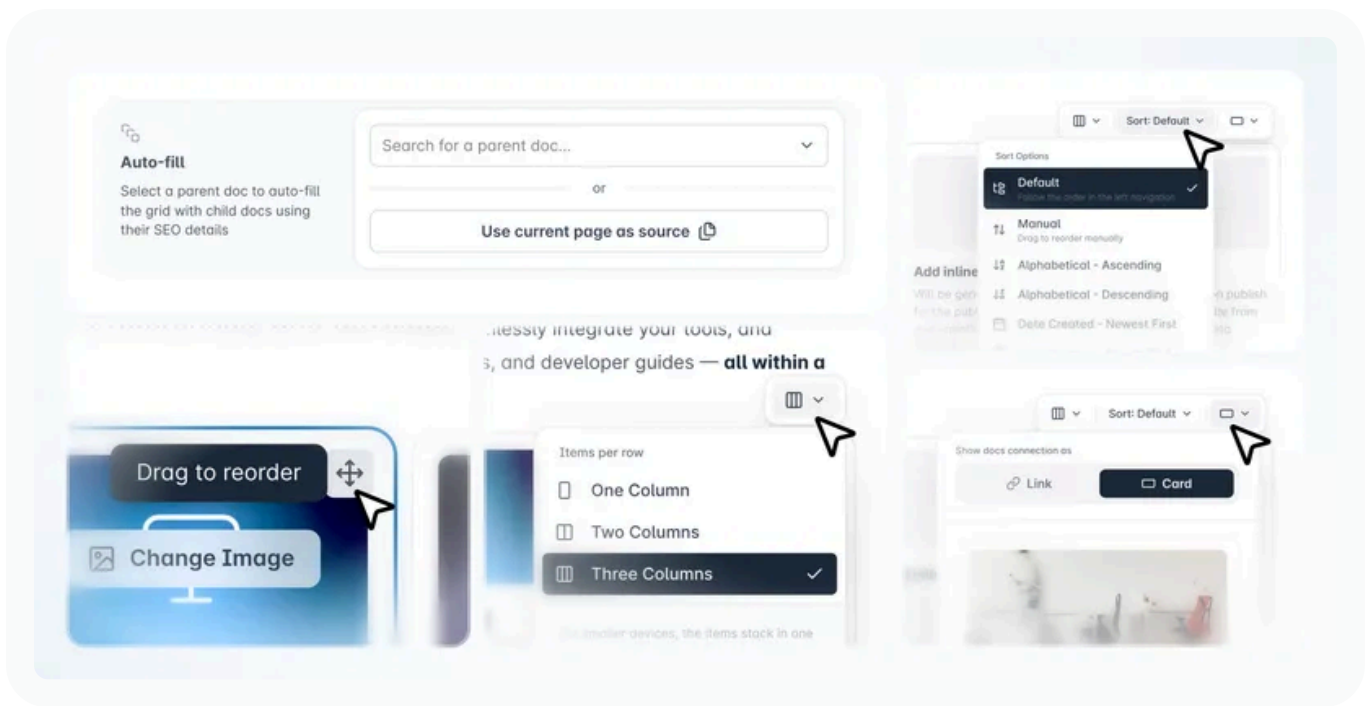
Auto-fill

Select a parent doc to auto-fill the grid with child docs using their SEO details

Search for a parent doc...

or

Use current page as source

Sort: Default

Sort Options

Default
Follow the order in the left navigation

Manual
Drag to reorder manually

Alphabetical - Ascending

Alphabetical - Descending

Date Created - Newest First

Add inline

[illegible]lessly integrate your tools, and

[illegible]s, and developer guides — **all within a**

Items per row

One Column

Two Columns

Three Columns

On smaller devices, the items stack in one

Drag to reorder

Change Image

Sort: Default

Show docs connection as

Link

Card